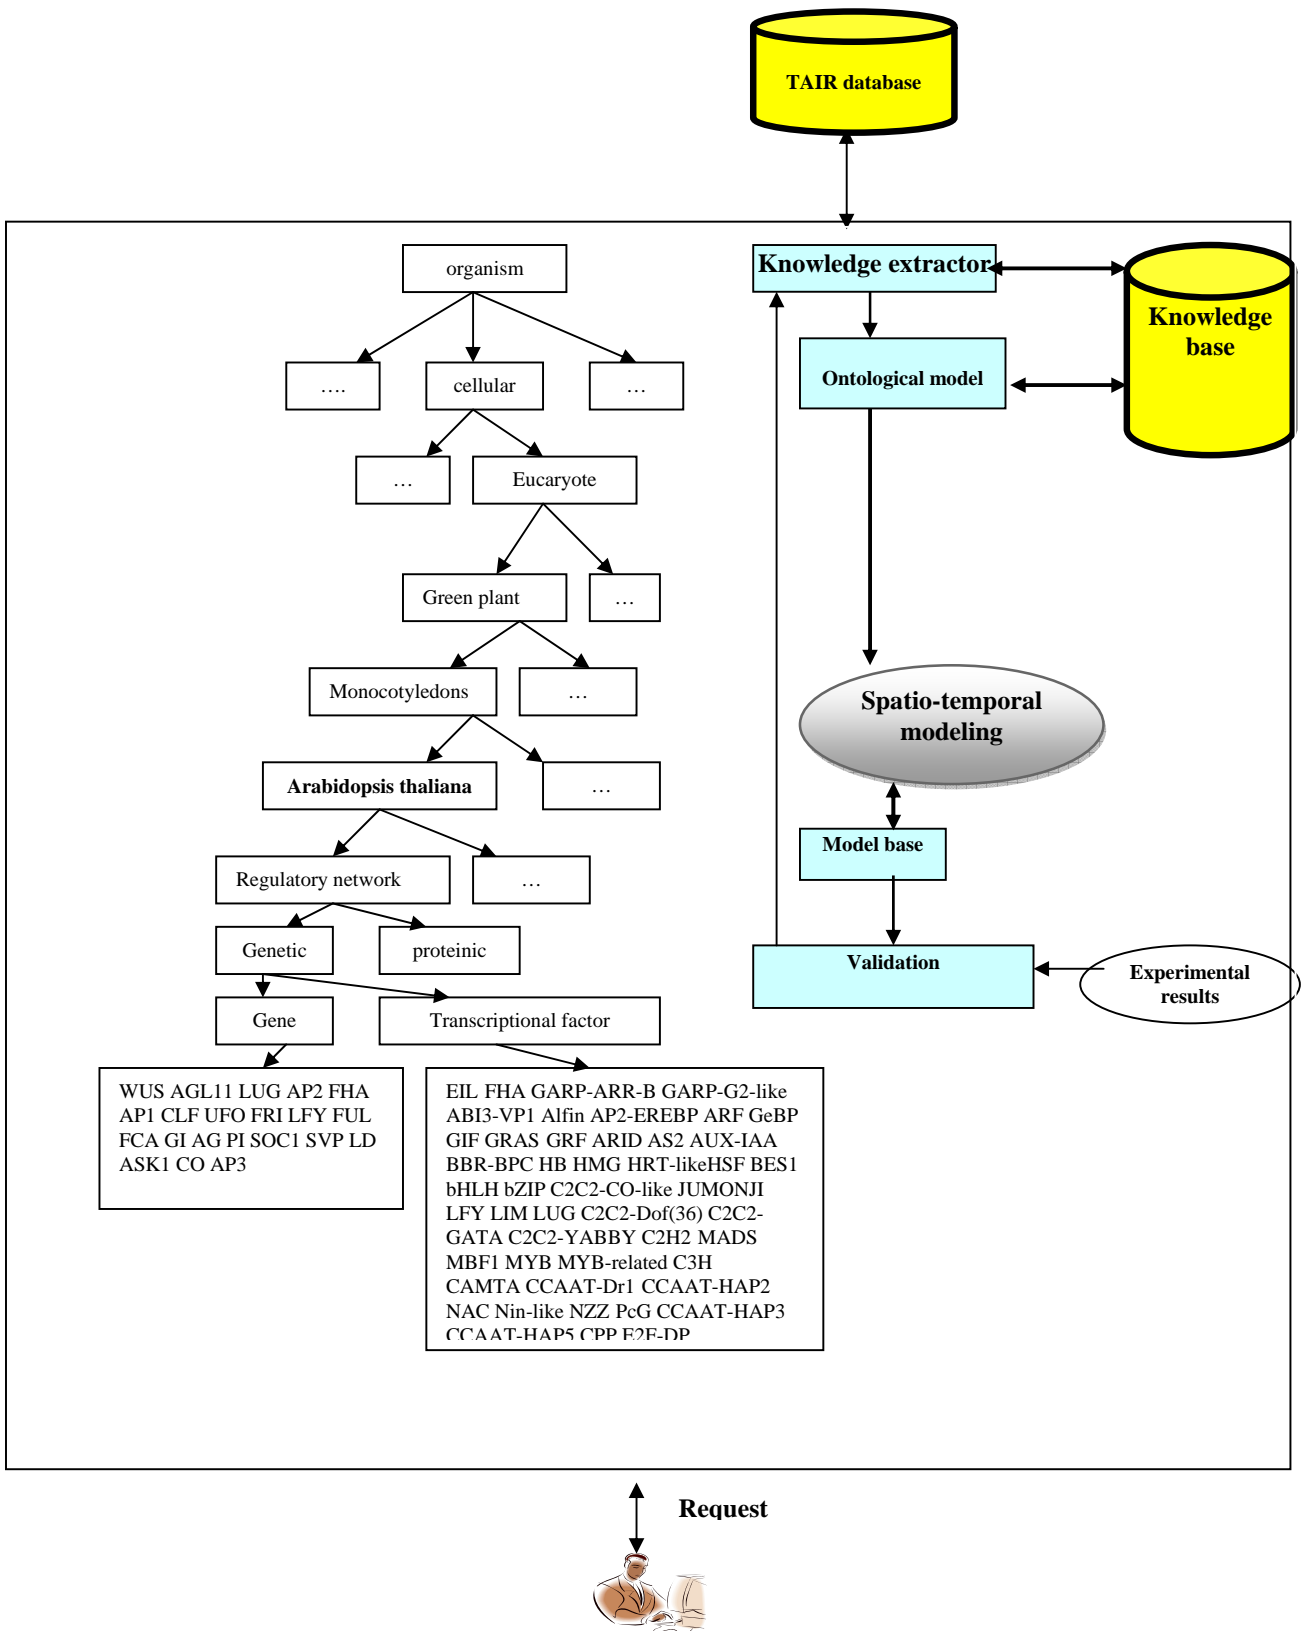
TAIR database

Knowledge extractor

Knowledge base

Ontological model

Spatio-temporal modeling

Model base

Validation

Experimental results

organism

….

cellular

…

…

Eucaryote

Green plant

…

Monocotyledons

…

Arabidopsis thaliana

…

Regulatory network

…

Genetic

proteinic

Gene

Transcriptional factor

WUS AGL11 LUG AP2 FHA AP1 CLF UFO FRI LFY FUL FCA GI AG PI SOC1 SVP LD ASK1 CO AP3

EIL FHA GARP-ARR-B GARP-G2-like ABI3-VP1 Alfin AP2-EREBP ARF GeBP GIF GRAS GRF ARID AS2 AUX-IAA BBR-BPC HB HMG HRT-likeHSF BES1 bHLH bZIP C2C2-CO-like JUMONJI LFY LIM LUG C2C2-Dof(36) C2C2-GATA C2C2-YABBY C2H2 MADS MBF1 MYB MYB-related C3H CAMTA CCAAT-Dr1 CCAAT-HAP2 NAC Nin-like NZZ PcG CCAAT-HAP3 CCAAT-HAP5 CPP E2F-DP

Request